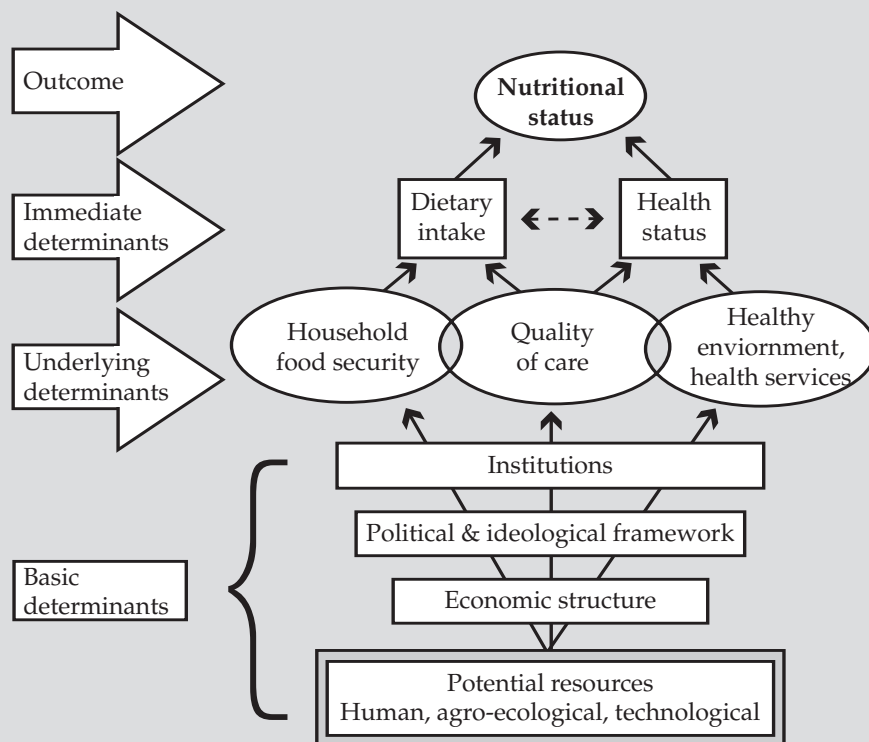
Outcome

Nutritional status

Immediate determinants

Dietary intake

Health status

Underlying determinants

Household food security

Quality of care

Healthy enviornment, health services

Institutions

Political & ideological framework

Basic determinants

Economic structure

Potential resources
Human, agro-ecological, technological